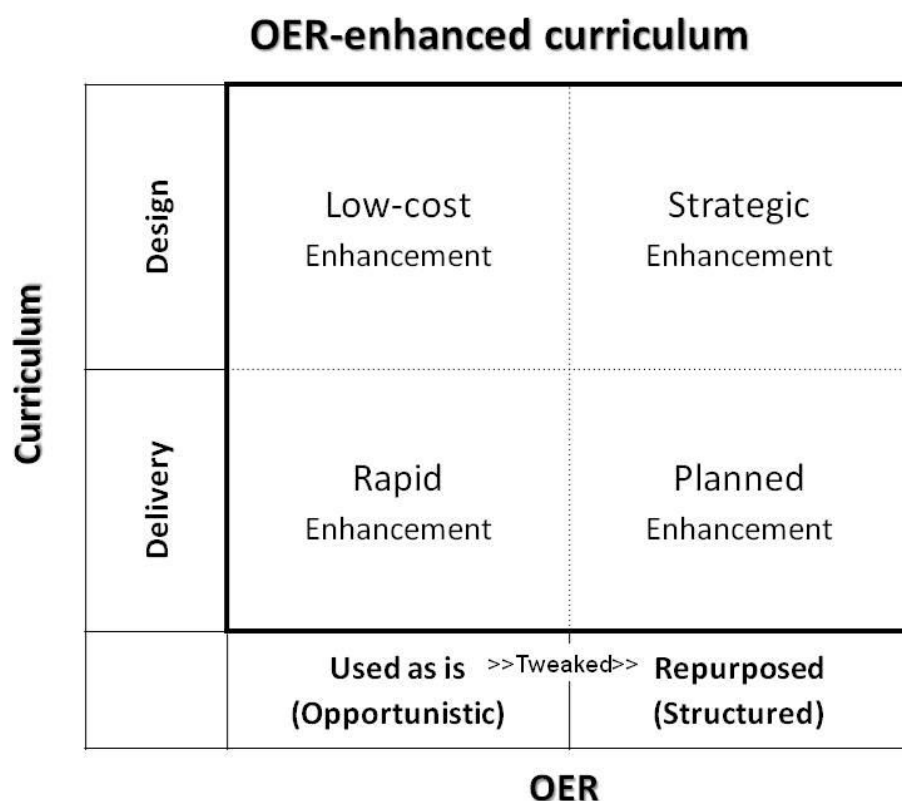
OER-enhanced curriculum

Curriculum

| | | |
|---|---|---|
| Design | Low-cost Enhancement | Strategic Enhancement |
| Delivery | Rapid Enhancement | Planned Enhancement |
| | Used as is (Opportunistic) | >>Tweaked>> Repurposed (Structured) |

OER